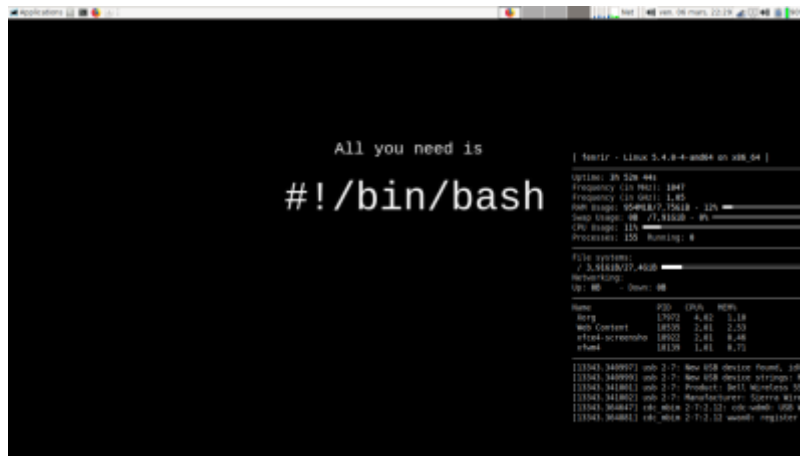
Applications

Net | ven. 06 mars 22:29

All you need is

#!/bin/bash

[ fenrir - Linux 5.4.0-4-amd64 on x86_64 ]

Uptime: 3h 52m 44s
Frequency (in MHz): 1047
Frequency (in GHz): 1,05
RAM Usage: 954MiB/7.75GiB - 12%
Swap Usage: 0B /7.91GiB - 0%
CPU Usage: 11%
Processes: 155 Running: 0

File systems:
/ 3.91GiB/27.4GiB

Networking:
Up: 0B - Down: 0B

| Name | PID | CPU% | MEM% |
|---|---|---|---|
| Xorg | 17972 | 4,02 | 1,10 |
| Web Content | 18535 | 2,01 | 2,53 |
| xfce4-screensho | 18922 | 2,01 | 0,46 |
| xfwm4 | 18139 | 1,01 | 0,71 |

[13343.340997] usb 2-7: New USB device found, id
[13343.340999] usb 2-7: New USB device strings: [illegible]
[13343.341001] usb 2-7: Product: Dell Wireless 5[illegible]
[13343.341002] usb 2-7: Manufacturer: Sierra Wir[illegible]
[13343.364047] cdc_mbim 2-7:2.12: cdc-wdm0: USB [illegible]
[13343.364081] cdc_mbim 2-7:2.12 wwan0: register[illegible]